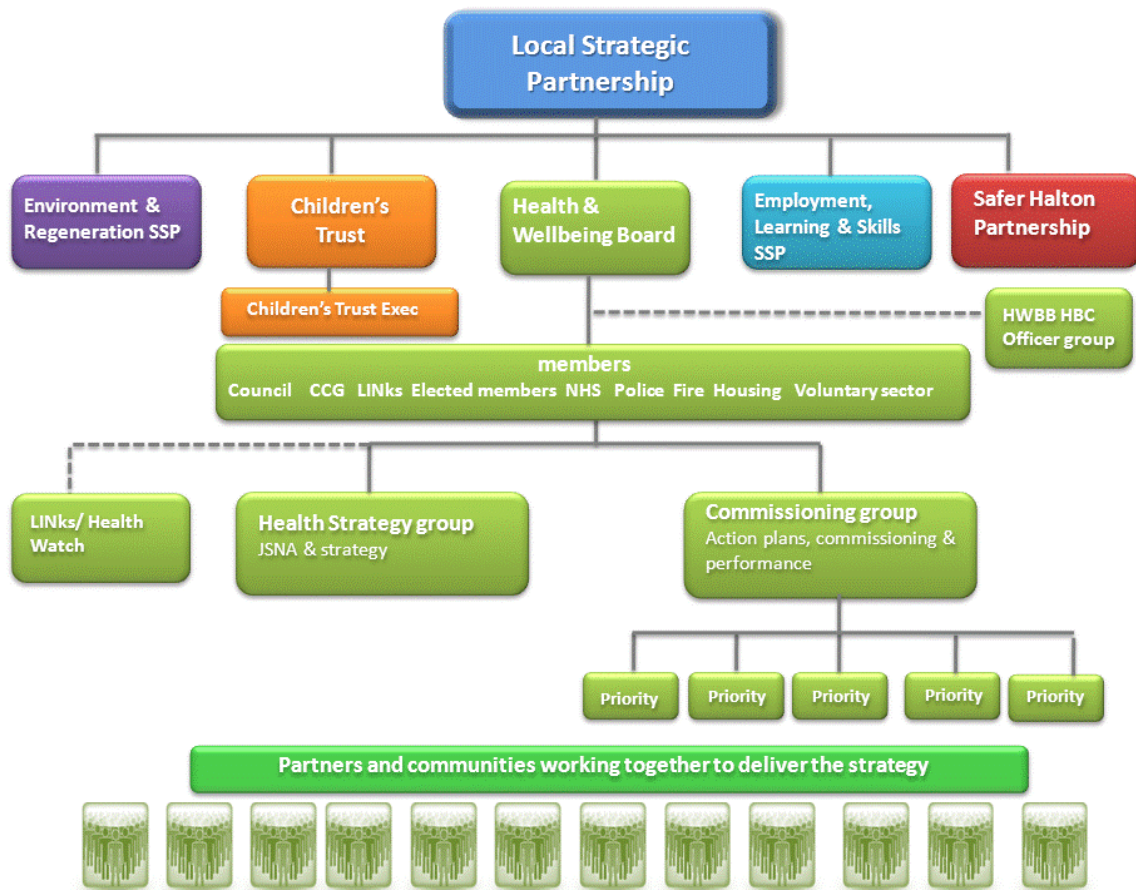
Local Strategic Partnership

Environment & Regeneration SSP

Children's Trust

Children's Trust Exec

Health & Wellbeing Board

Employment, Learning & Skills SSP

Safer Halton Partnership

HWBB HBC Officer group

members
Council CCG LINks Elected members NHS Police Fire Housing Voluntary sector

LINks/ Health Watch

Health Strategy group
JSNA & strategy

Commissioning group
Action plans, commissioning & performance

Priority

Priority

Priority

Priority

Priority

Partners and communities working together to deliver the strategy